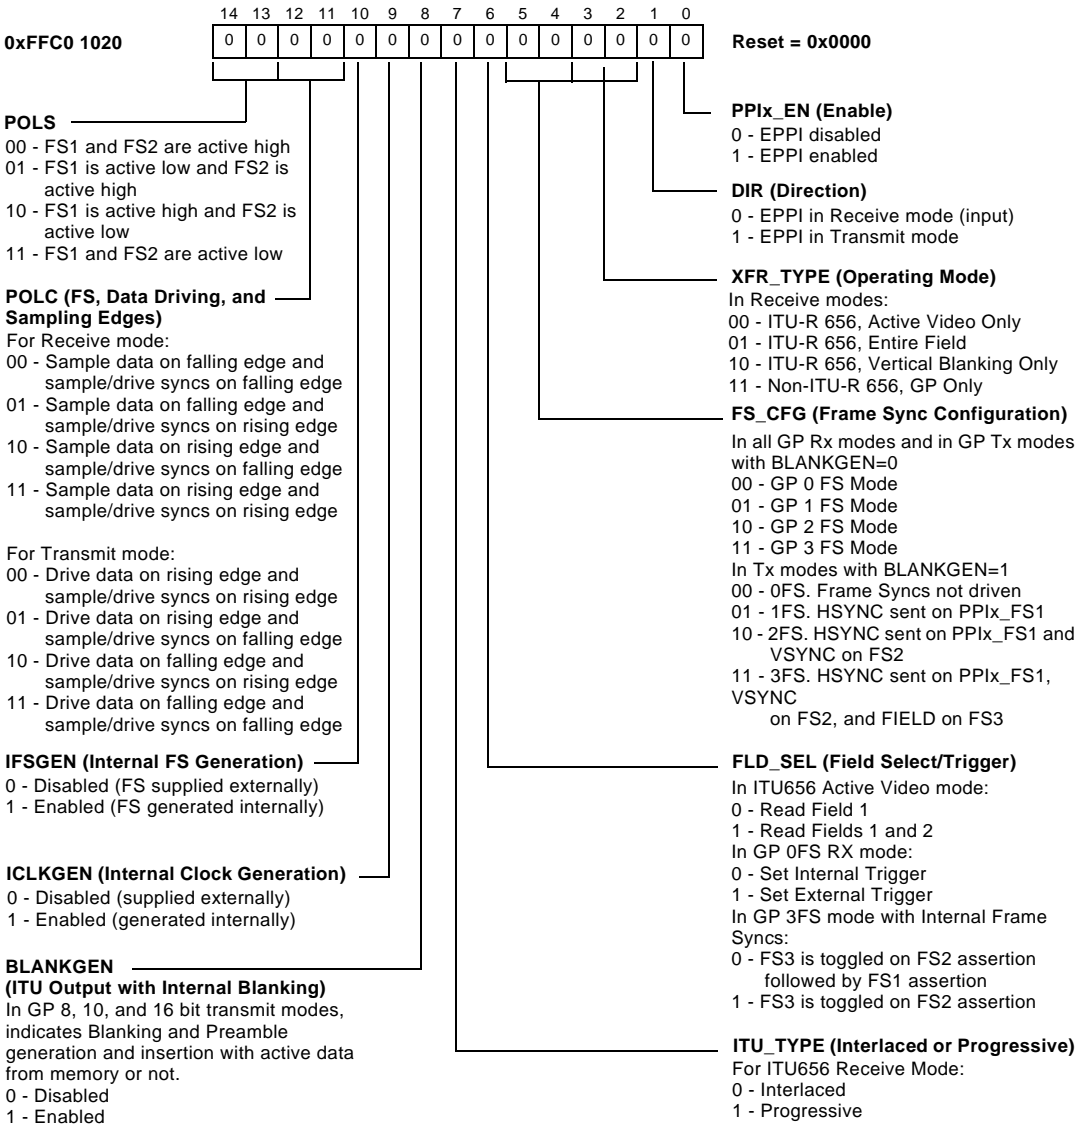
14 13 12 11 10 9 8 7 6 5 4 3 2 1 0

0xFFC0 1020

| 0 | 0 | 0 | 0 | 0 | 0 | 0 | 0 | 0 | 0 | 0 | 0 | 0 | 0 | 0 |
|---|---|---|---|---|---|---|---|---|---|---|---|---|---|---|

Reset = 0x0000

POLS
00 - FS1 and FS2 are active high
01 - FS1 is active low and FS2 is active high
10 - FS1 is active high and FS2 is active low
11 - FS1 and FS2 are active low

POLC (FS, Data Driving, and Sampling Edges)
For Receive mode:
00 - Sample data on falling edge and sample/drive syncs on falling edge
01 - Sample data on falling edge and sample/drive syncs on rising edge
10 - Sample data on rising edge and sample/drive syncs on falling edge
11 - Sample data on rising edge and sample/drive syncs on rising edge

For Transmit mode:
00 - Drive data on rising edge and sample/drive syncs on rising edge
01 - Drive data on rising edge and sample/drive syncs on falling edge
10 - Drive data on falling edge and sample/drive syncs on rising edge
11 - Drive data on falling edge and sample/drive syncs on falling edge

IFSGEN (Internal FS Generation)
0 - Disabled (FS supplied externally)
1 - Enabled (FS generated internally)

ICLKGEN (Internal Clock Generation)
0 - Disabled (supplied externally)
1 - Enabled (generated internally)

BLANKGEN
(ITU Output with Internal Blanking)
In GP 8, 10, and 16 bit transmit modes, indicates Blanking and Preamble generation and insertion with active data from memory or not.
0 - Disabled
1 - Enabled

PPIx_EN (Enable)
0 - EPPI disabled
1 - EPPI enabled

DIR (Direction)
0 - EPPI in Receive mode (input)
1 - EPPI in Transmit mode

XFR_TYPE (Operating Mode)
In Receive modes:
00 - ITU-R 656, Active Video Only
01 - ITU-R 656, Entire Field
10 - ITU-R 656, Vertical Blanking Only
11 - Non-ITU-R 656, GP Only

FS_CFG (Frame Sync Configuration)
In all GP Rx modes and in GP Tx modes with BLANKGEN=0
00 - GP 0 FS Mode
01 - GP 1 FS Mode
10 - GP 2 FS Mode
11 - GP 3 FS Mode
In Tx modes with BLANKGEN=1
00 - 0FS. Frame Syncs not driven
01 - 1FS. HSYNC sent on PPIx_FS1
10 - 2FS. HSYNC sent on PPIx_FS1 and VSYNC on FS2
11 - 3FS. HSYNC sent on PPIx_FS1, VSYNC
on FS2, and FIELD on FS3

FLD_SEL (Field Select/Trigger)
In ITU656 Active Video mode:
0 - Read Field 1
1 - Read Fields 1 and 2
In GP 0FS RX mode:
0 - Set Internal Trigger
1 - Set External Trigger
In GP 3FS mode with Internal Frame Syncs:
0 - FS3 is toggled on FS2 assertion followed by FS1 assertion
1 - FS3 is toggled on FS2 assertion

ITU_TYPE (Interlaced or Progressive)
For ITU656 Receive Mode:
0 - Interlaced
1 - Progressive